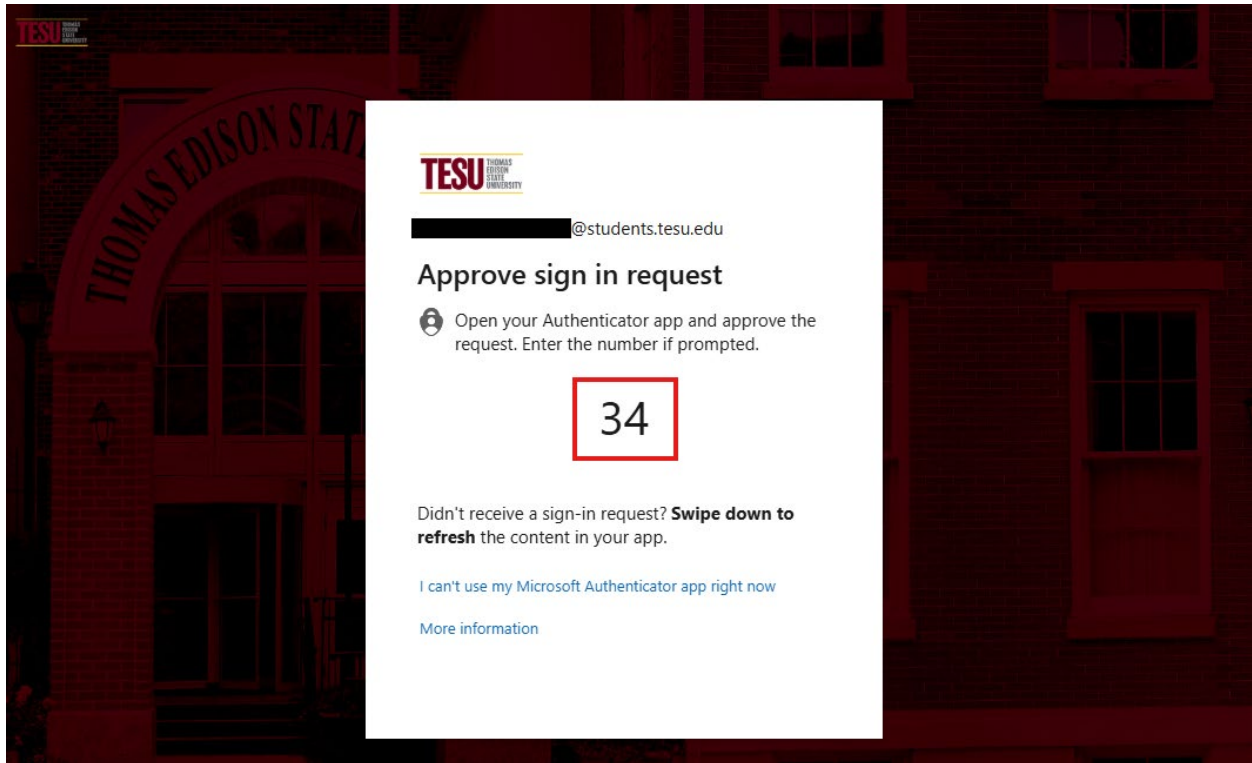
TESU THOMAS EDISON STATE UNIVERSITY

THOMAS EDISON STAT

TESU THOMAS EDISON STATE UNIVERSITY

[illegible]@students.tesu.edu

Approve sign in request

Open your Authenticator app and approve the request. Enter the number if prompted.

34

Didn't receive a sign-in request? **Swipe down to refresh** the content in your app.

I can't use my Microsoft Authenticator app right now

More information